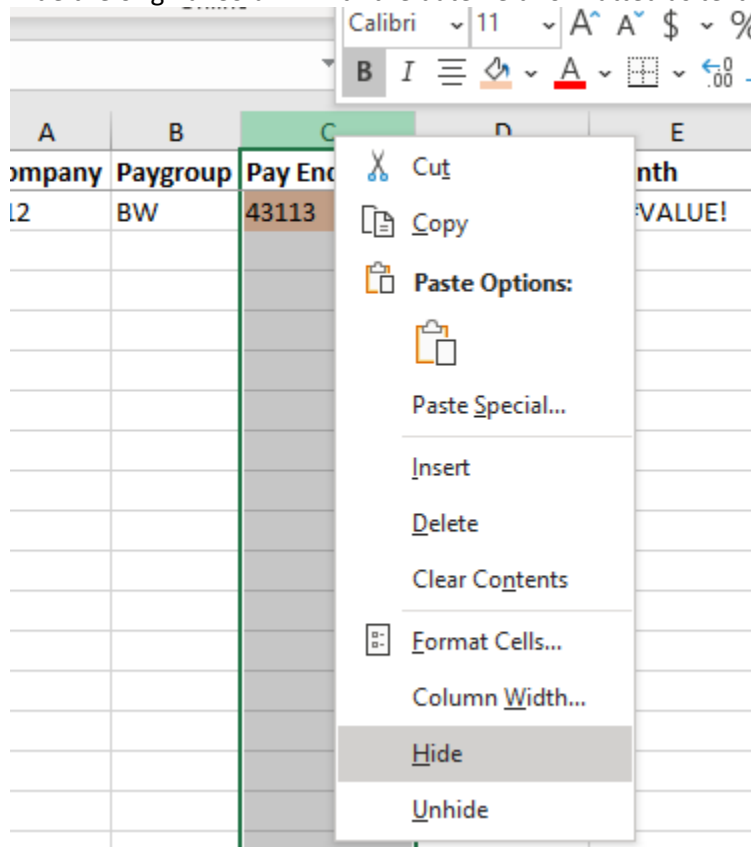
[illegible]

Calibri 11 A A $ %

B I A .00

A B C D E

ompany Paygroup Pay End nth

12 BW 43113 VALUE!

Cut

Copy

Paste Options:

Paste Special...

Insert

Delete

Clear Contents

Format Cells...

Column Width...

Hide

Unhide